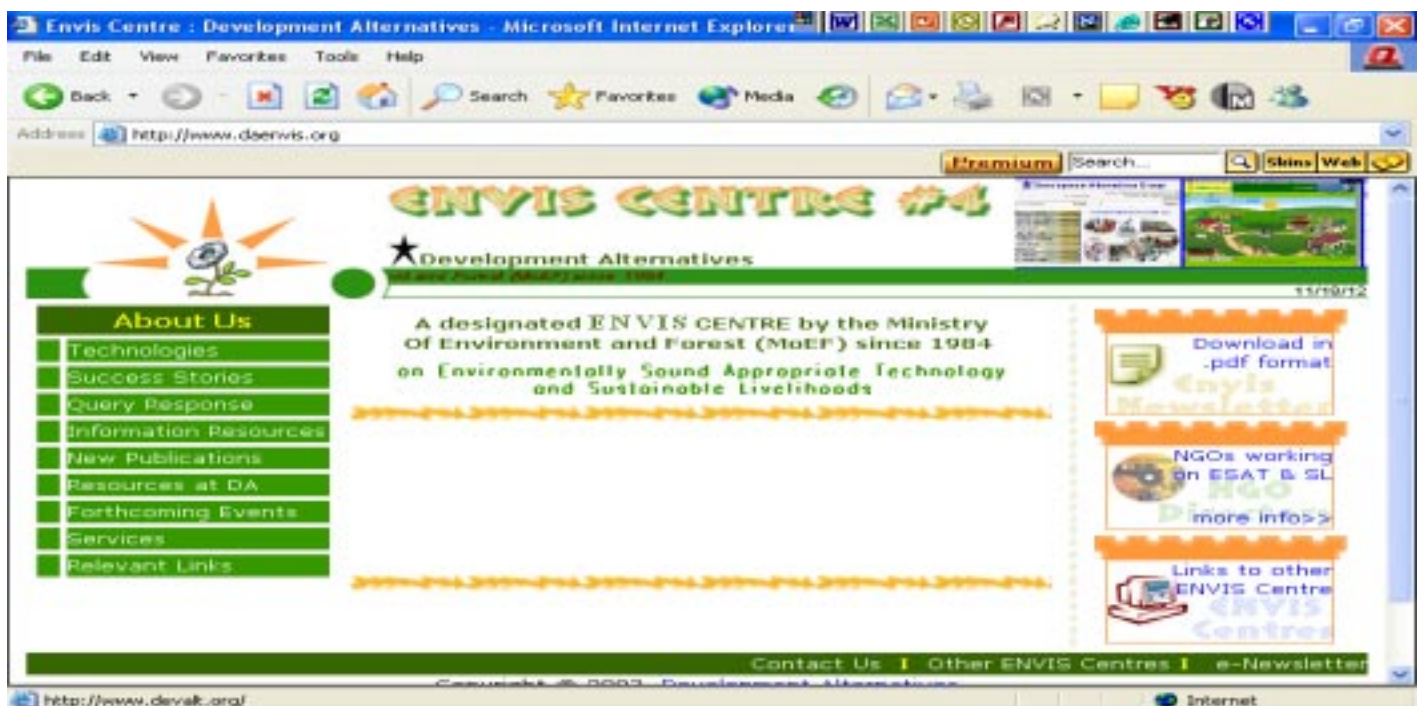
Envis Centre : Development Alternatives - Microsoft Internet Explorer

File Edit View Favorites Tools Help

Back Search Favorites Media

Address http://www.daenvis.org

Premium Search... Skins Web

ENVIS CENTRE #4

Development Alternatives

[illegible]

11/10/12

About Us
Technologies
Success Stories
Query Response
Information Resources
New Publications
Resources at DA
Forthcoming Events
Services
Relevant Links

A designated ENVIS CENTRE by the Ministry Of Environment and Forest (MoEF) since 1984

on Environmentally Sound Appropriate Technology and Sustainable Livelihoods

Download in .pdf format
Envis Newsletter

NGOs working on ESAT & SL
NGO Directory
more info>>

Links to other ENVIS Centre
ENVIS Centres

Contact Us I Other ENVIS Centres I e-Newsletter

Copyright © 2003 Development Alternatives

http://www.devalt.org/

Internet